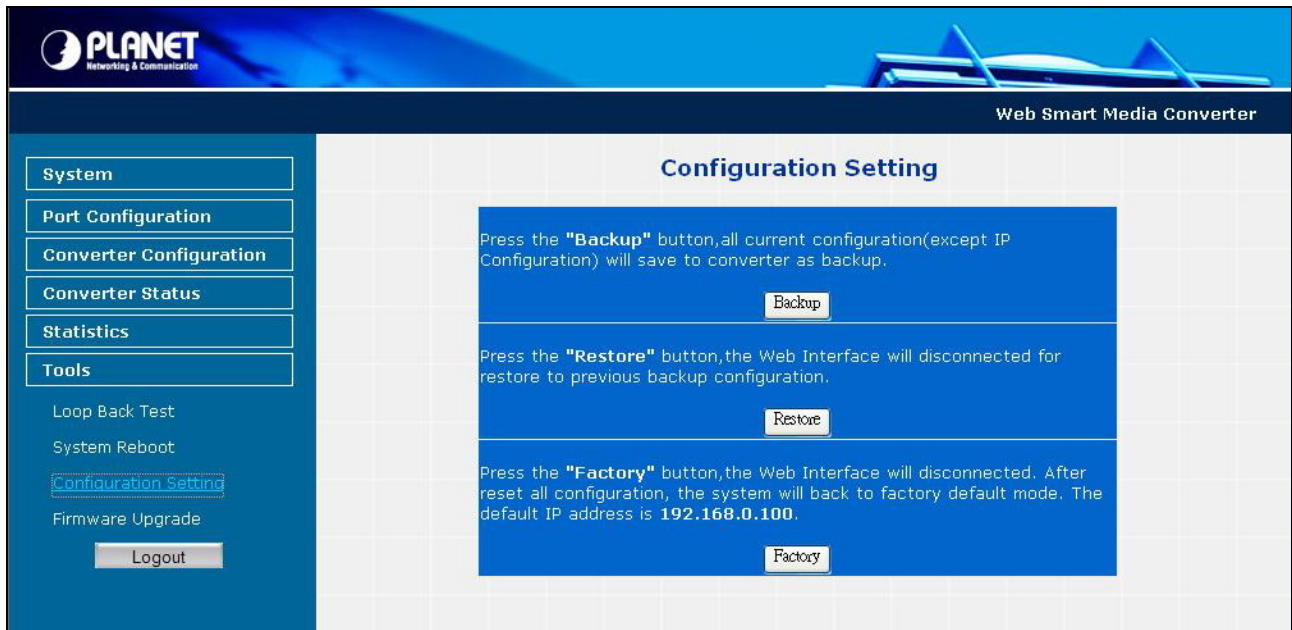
PLANET
Networking & Communication

Web Smart Media Converter

System
Port Configuration
Converter Configuration
Converter Status
Statistics
Tools
Loop Back Test
System Reboot
Configuration Setting
Firmware Upgrade
Logout

Configuration Setting

Press the "Backup" button,all current configuration(except IP Configuration) will save to converter as backup.

Backup

Press the "Restore" button,the Web Interface will disconnected for restore to previous backup configuration.

Restore

Press the "Factory" button,the Web Interface will disconnected. After reset all configuration, the system will back to factory default mode. The default IP address is 192.168.0.100.

Factory